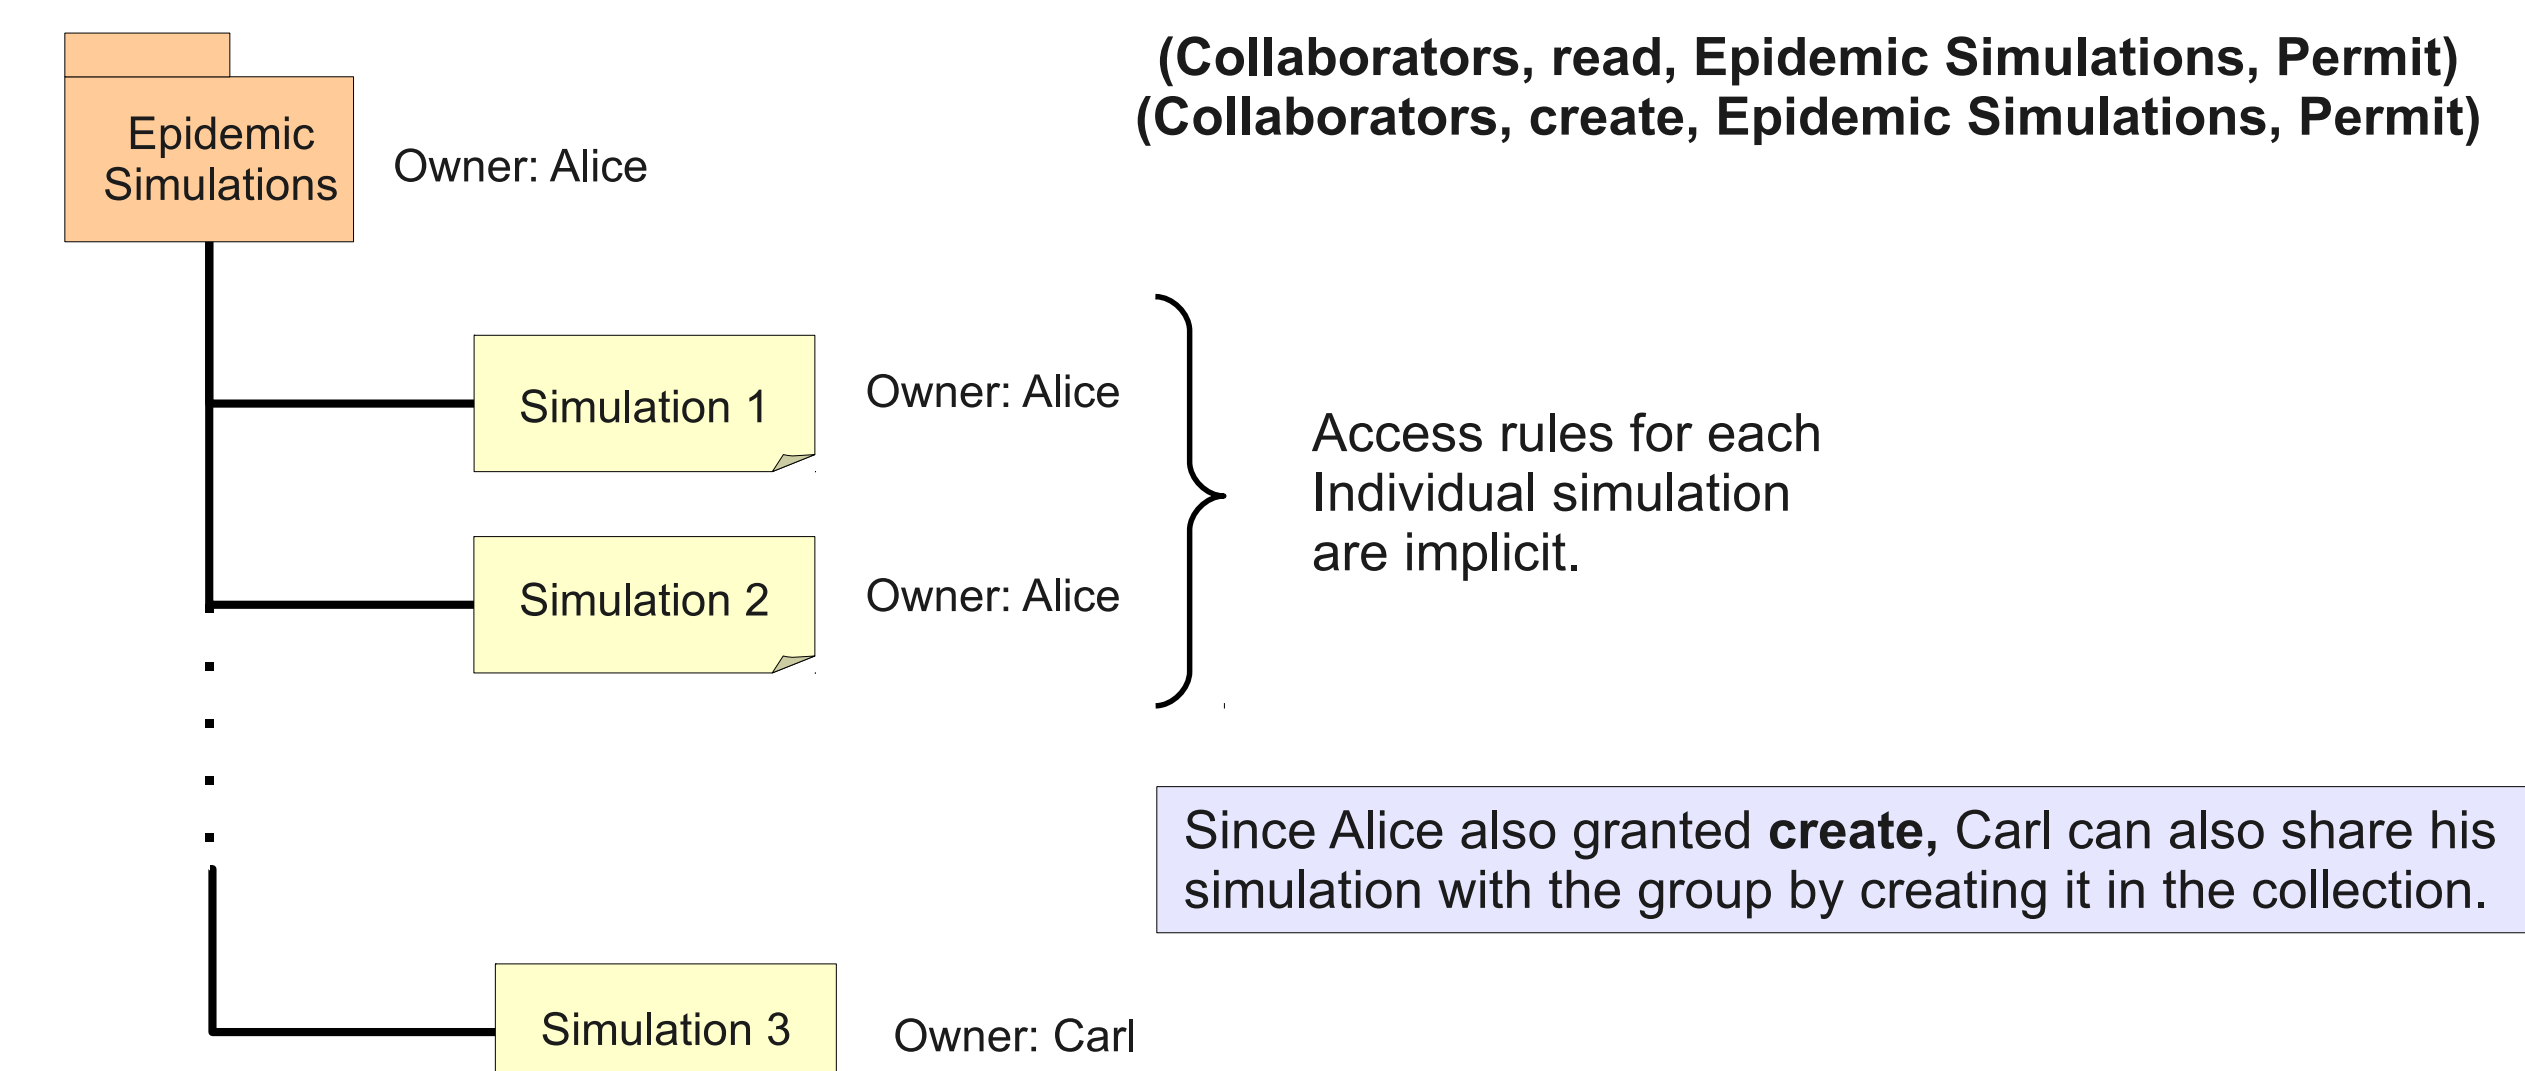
Epidemic Simulations

Owner: Alice

(Collaborators, read, Epidemic Simulations, Permit)
(Collaborators, create, Epidemic Simulations, Permit)

Simulation 1

Owner: Alice

Simulation 2

Owner: Alice

Access rules for each Individual simulation are implicit.

Since Alice also granted **create**, Carl can also share his simulation with the group by creating it in the collection.

Simulation 3

Owner: Carl